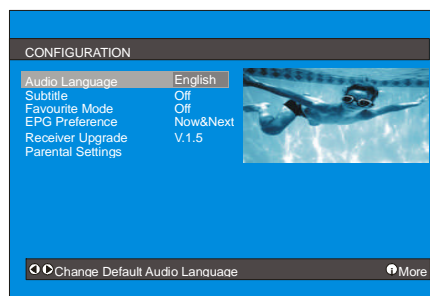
CONFIGURATION

| Audio Language | English |
|---|---|
| Subtitle | Off |
| Favourite Mode | Off |
| EPG Preference | Now&Next |
| Receiver Upgrade | V.1.5 |
| Parental Settings | |

Change Default Audio Language

More